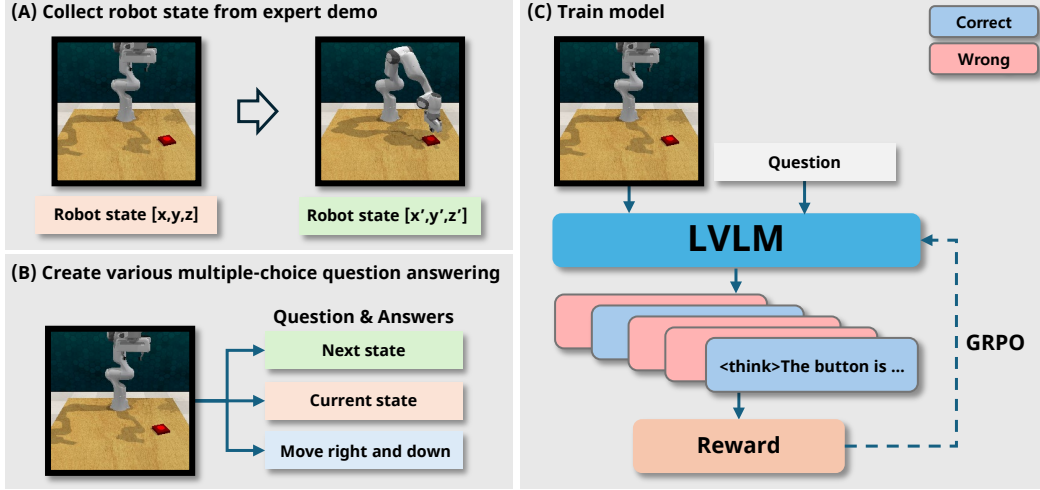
(A) Collect robot state from expert demo

Robot state [x,y,z]

Robot state [x',y',z']

(B) Create various multiple-choice question answering

Question & Answers

Next state

Current state

Move right and down

(C) Train model

Correct

Wrong

Question

LVLM

<think>The button is ...

GRPO

Reward